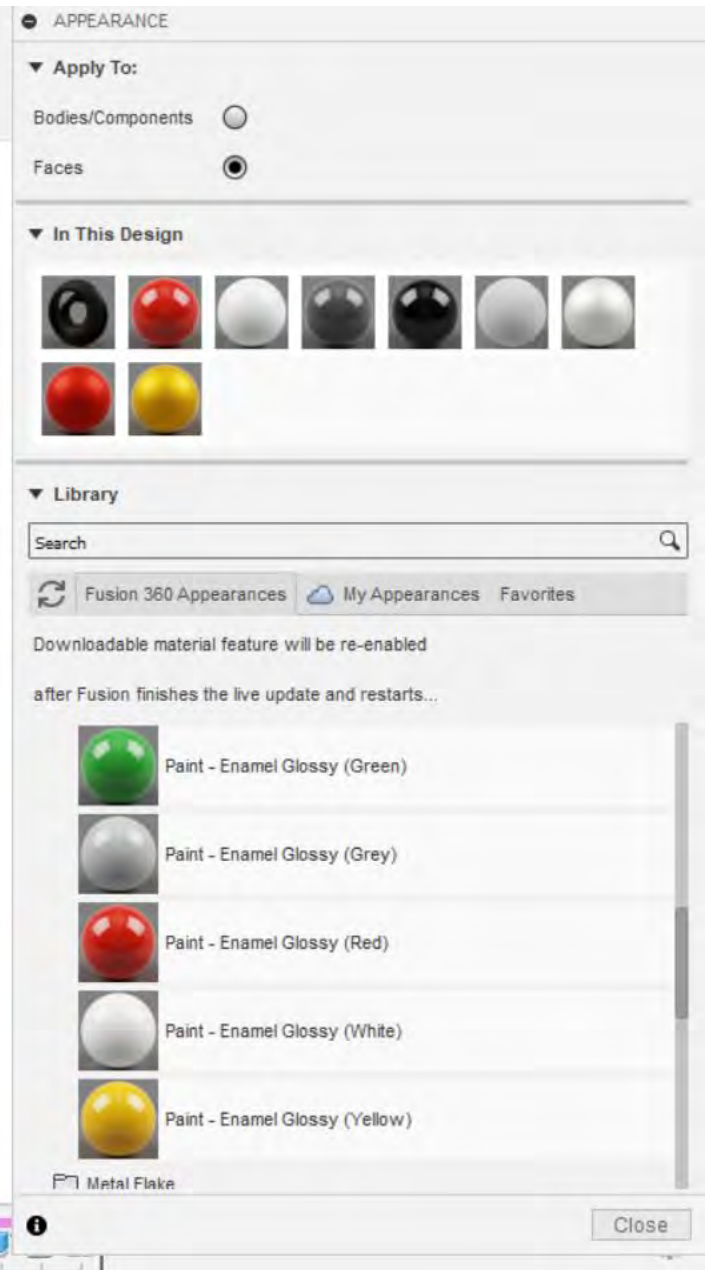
APPEARANCE

▼ Apply To:

Bodies/Components

Faces

▼ In This Design

▼ Library

Search

Fusion 360 Appearances My Appearances Favorites

Downloadable material feature will be re-enabled

after Fusion finishes the live update and restarts...

Paint - Enamel Glossy (Green)

Paint - Enamel Glossy (Grey)

Paint - Enamel Glossy (Red)

Paint - Enamel Glossy (White)

Paint - Enamel Glossy (Yellow)

Metal Flake

Close